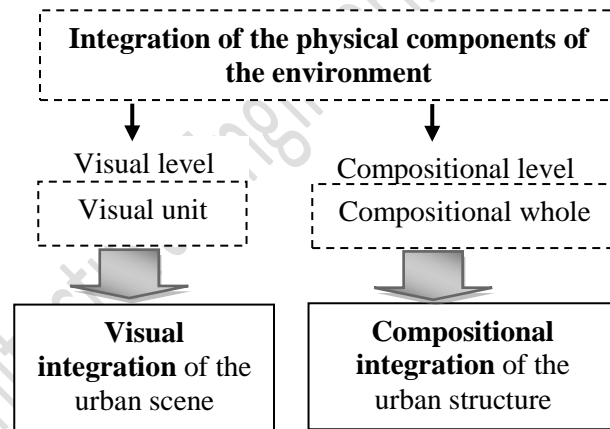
Integration of the physical components of the environment

Visual level

Visual unit

Visual integration of the urban scene

Compositional level

Compositional whole

Compositional integration of the urban structure